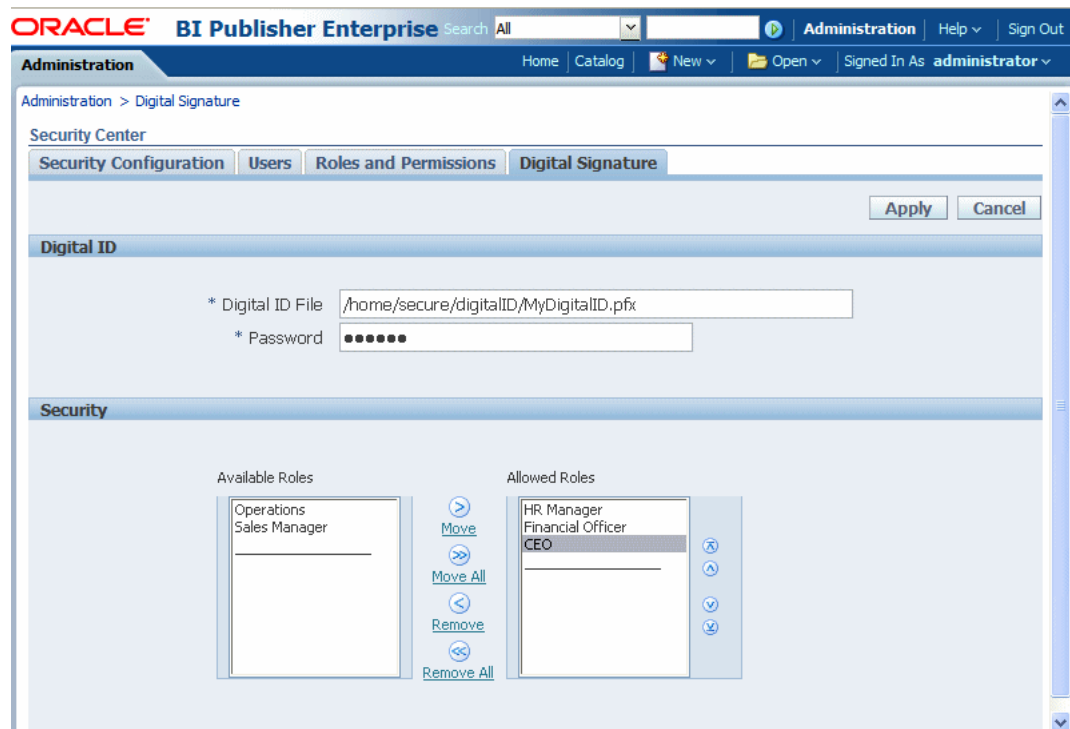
ORACLE BI Publisher Enterprise Search All Administration | Help | Sign Out

Administration

Home | Catalog | New | Open | Signed In As administrator

Administration > Digital Signature

Security Center

Security Configuration | Users | Roles and Permissions | Digital Signature

Apply Cancel

Digital ID

* Digital ID File /home/secure/digitalID/MyDigitalID.pfx

* Password ●●●●●●

Security

Available Roles

Operations
Sales Manager

Move
Move All
Remove
Remove All

Allowed Roles

HR Manager
Financial Officer
CEO